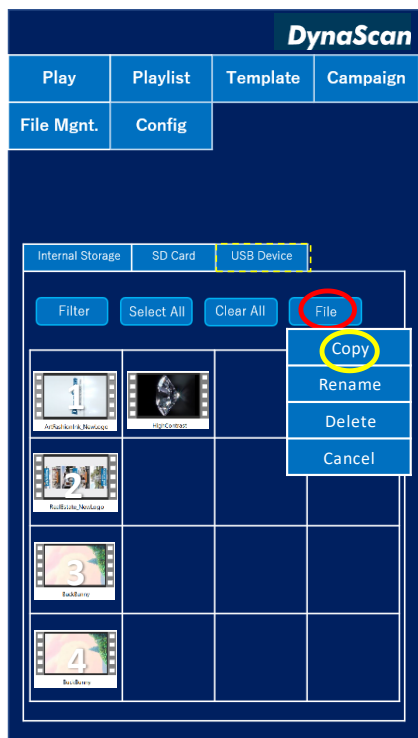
DynaScan

Play
Playlist
Template
Campaign
File Mgnt.
Config

Internal Storage
SD Card
USB Device

Filter
Select All
Clear All
File

Copy
Rename
Delete
Cancel

1
ArtFashionInk_NewLogo
HighContrast
2
RedBullsVote_NewLogo
3
BuckBunny
4
BuckBunny